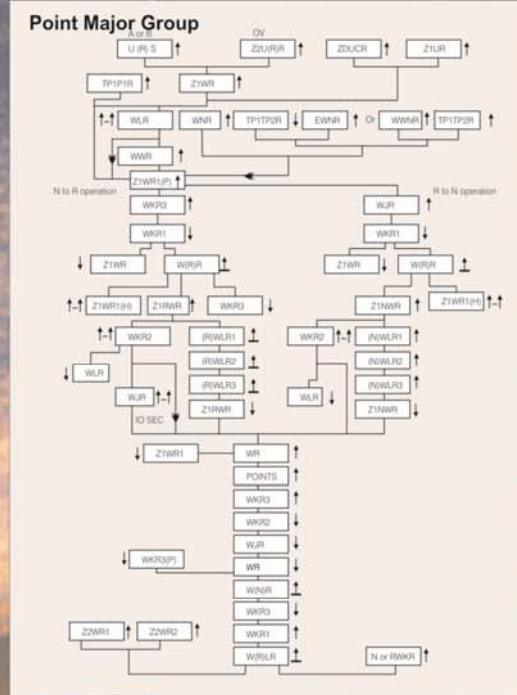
Point Major Group

A or B
U (R) S ↑

OV
Z2U(R)R ↑

ZDUCR ↑

Z1UR ↑

TP1P1R ↑

Z1WR ↑

↑-↑ WLR

WNR ↑

TP1TP2R ↓

EWNR ↑

Or

WWNR ↑

TP1TP2R ↑

WWR ↑

Z1WR1(P) ↑

N to R operation

R to N operation

WKR3

WJR

WKR1 ↓

WKR1 ↓

↓ Z1WR

W(R)R

Z1WR ↓

W(R)R

↑-↑ Z1WR1(H)

Z1RWR

WKR3 ↓

Z1NWR

Z1WR1(H) ↑-↑

↑-↑ WKR2

(R)WLR1

WKR2 ↑-↑

(N)WLR1

(R)WLR2

(N)WLR2

↓ WLR

(R)WLR3

(N)WLR3

WJR ↑-↑

WLR ↓

Z1NWR ↓

IO SEC

Z1RWR ↓

↓ Z1WR1

WR ↑

POINTS ↑

WKR3 ↑

WKR2 ↓

WJR ↓

↓ WKR3(P)

WR ↓

W(N)R

WKR3 ↓

Z2WR1

Z2WR2 ↑

WKR1 ↓

W(R)LR

N or RWKR ↑